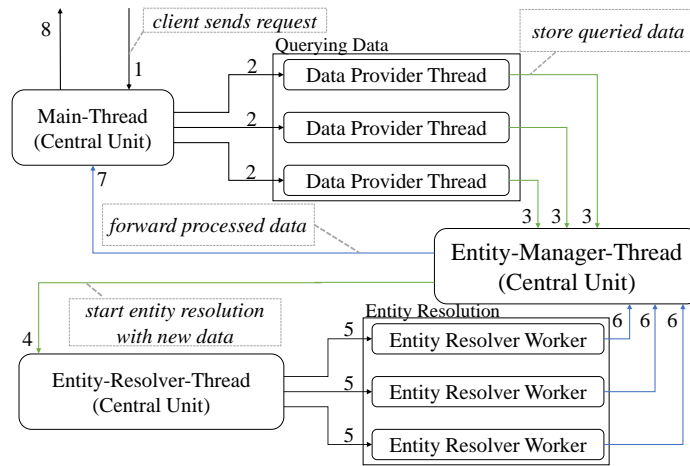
8

client sends request

1

Querying Data

store queried data

2

2

2

Main-Thread (Central Unit)

Data Provider Thread

Data Provider Thread

Data Provider Thread

7

forward processed data

3 3 3

Entity-Manager-Thread (Central Unit)

start entity resolution with new data

4

Entity Resolution

6 6 6

5

5

5

Entity-Resolver-Thread (Central Unit)

Entity Resolver Worker

Entity Resolver Worker

Entity Resolver Worker